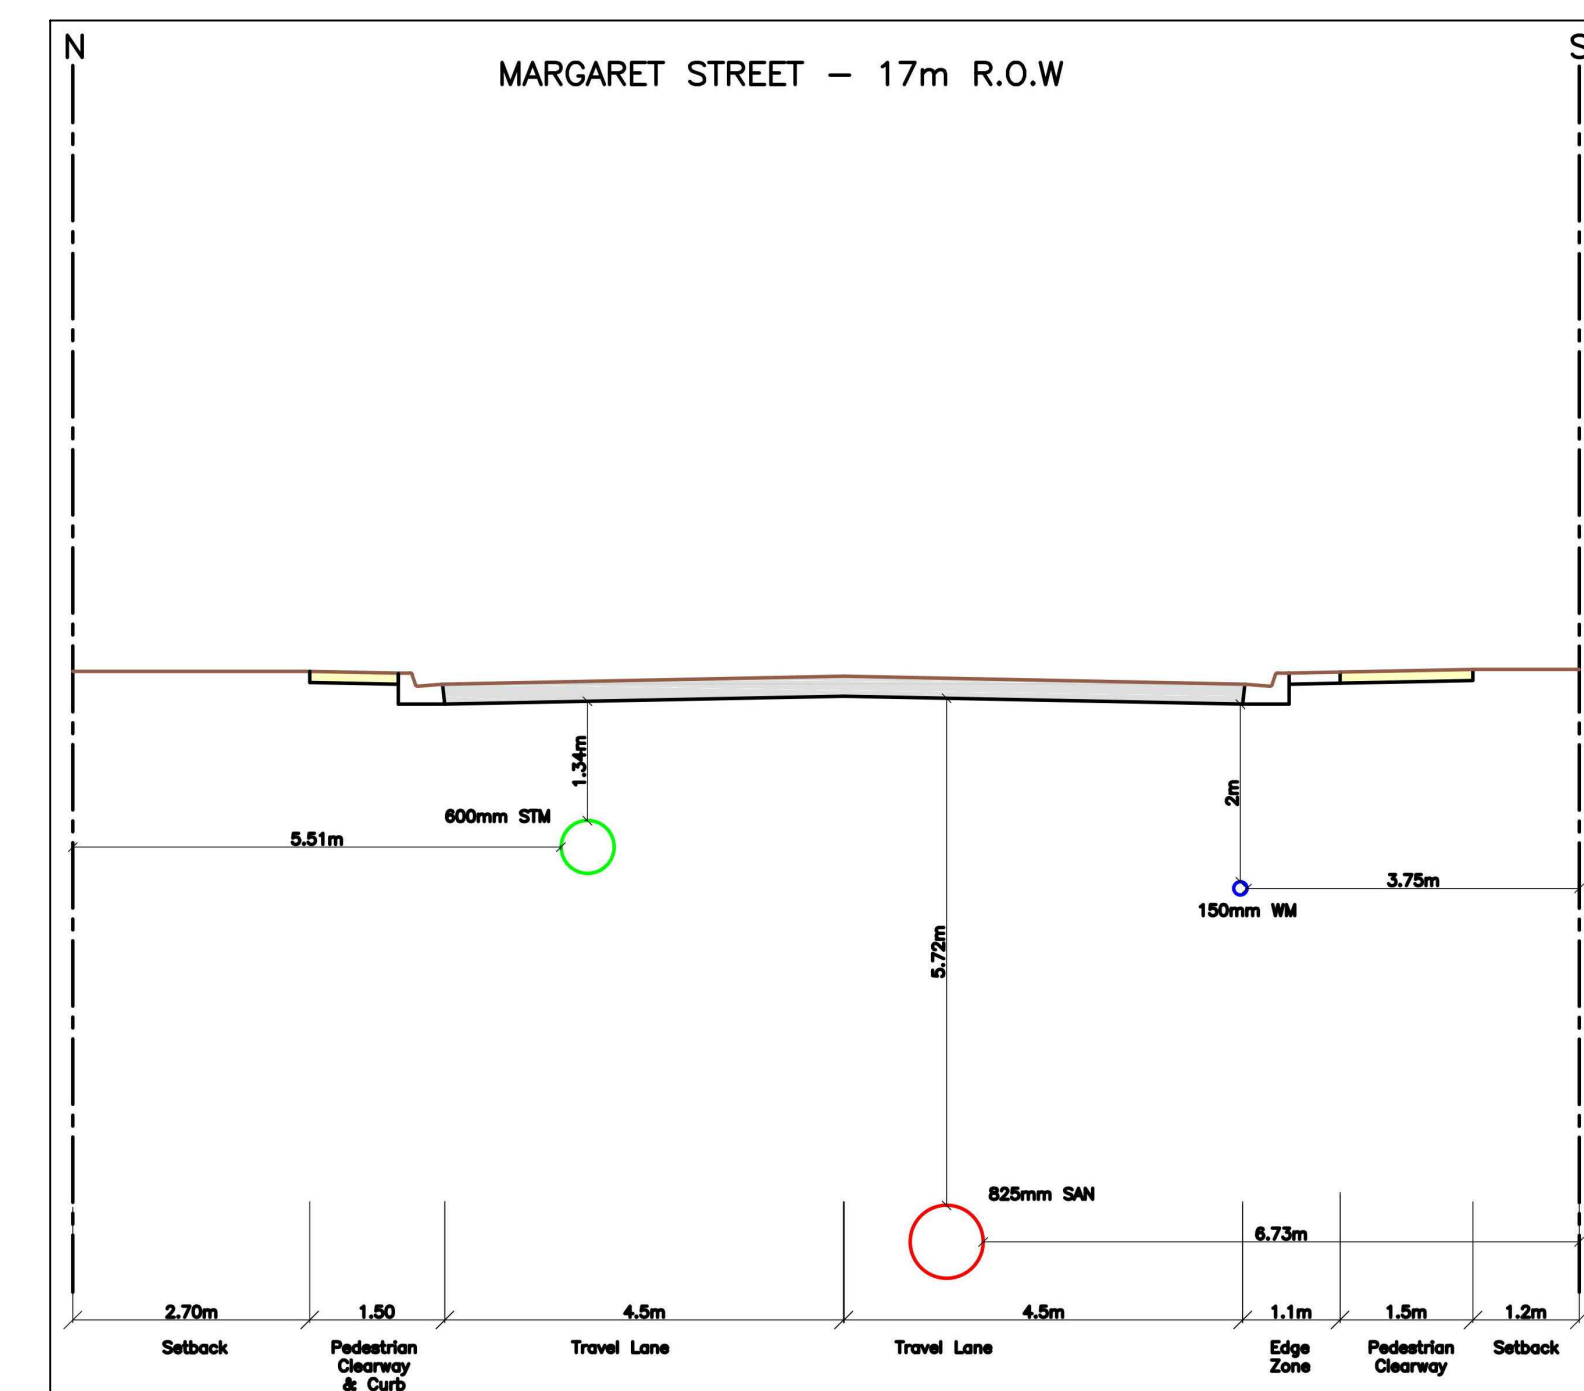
N

MARGARET STREET – 17m R.O.W

S

1.34m

600mm STM

5.51m

2m

3.75m

150mm WM

5.72m

825mm SAN

6.73m

| 2.70m | 1.50 | 4.5m | 4.5m | 1.1m | 1.5m | 1.2m |
|---|---|---|---|---|---|---|
| Setback | Pedestrian Clearway & Curb | Travel Lane | Travel Lane | Edge Zone | Pedestrian Clearway | Setback |